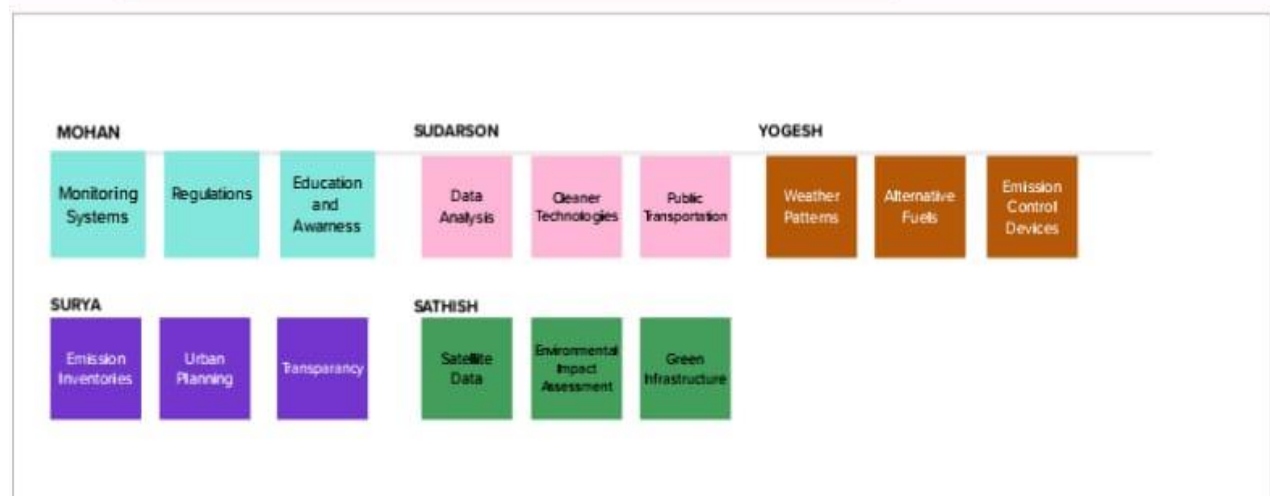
MOHAN

Monitoring Systems

Regulations

Education and Awarness

SUDARSON

Data Analysis

Cleaner Technologies

Public Transportation

YOGESH

Weather Patterns

Alternative Fuels

Emission Control Devices

SURYA

Emission Inventories

Urban Planning

Transparancy

SATHISH

Satellite Data

Environmental Impact Assessment

Green Infrastructure